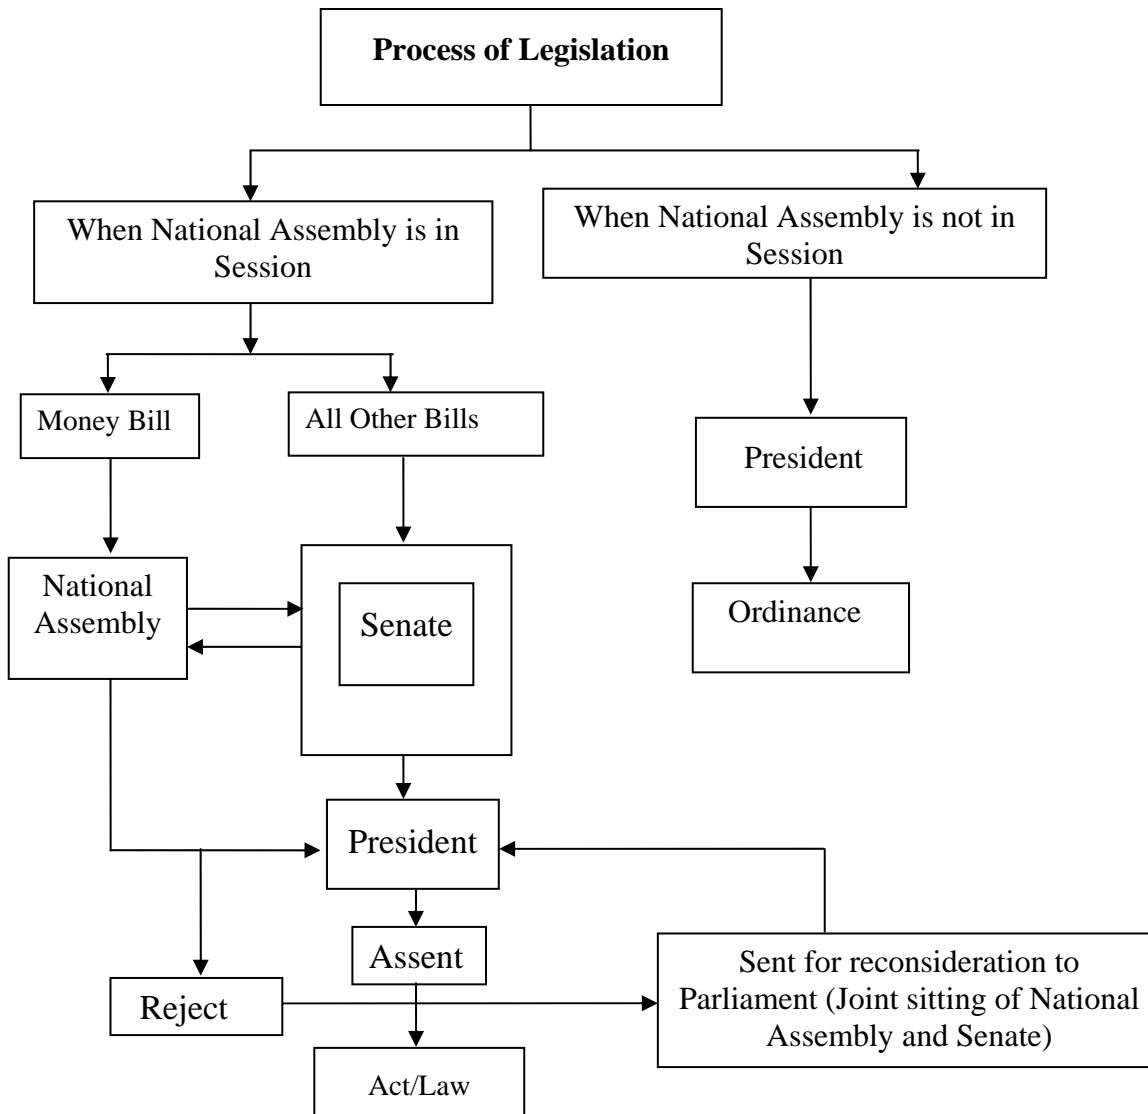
Process of Legislation

When National Assembly is in Session

When National Assembly is not in Session

Money Bill

All Other Bills

President

National Assembly

Senate

Ordinance

President

Assent

Reject

Sent for reconsideration to Parliament (Joint sitting of National Assembly and Senate)

Act/Law